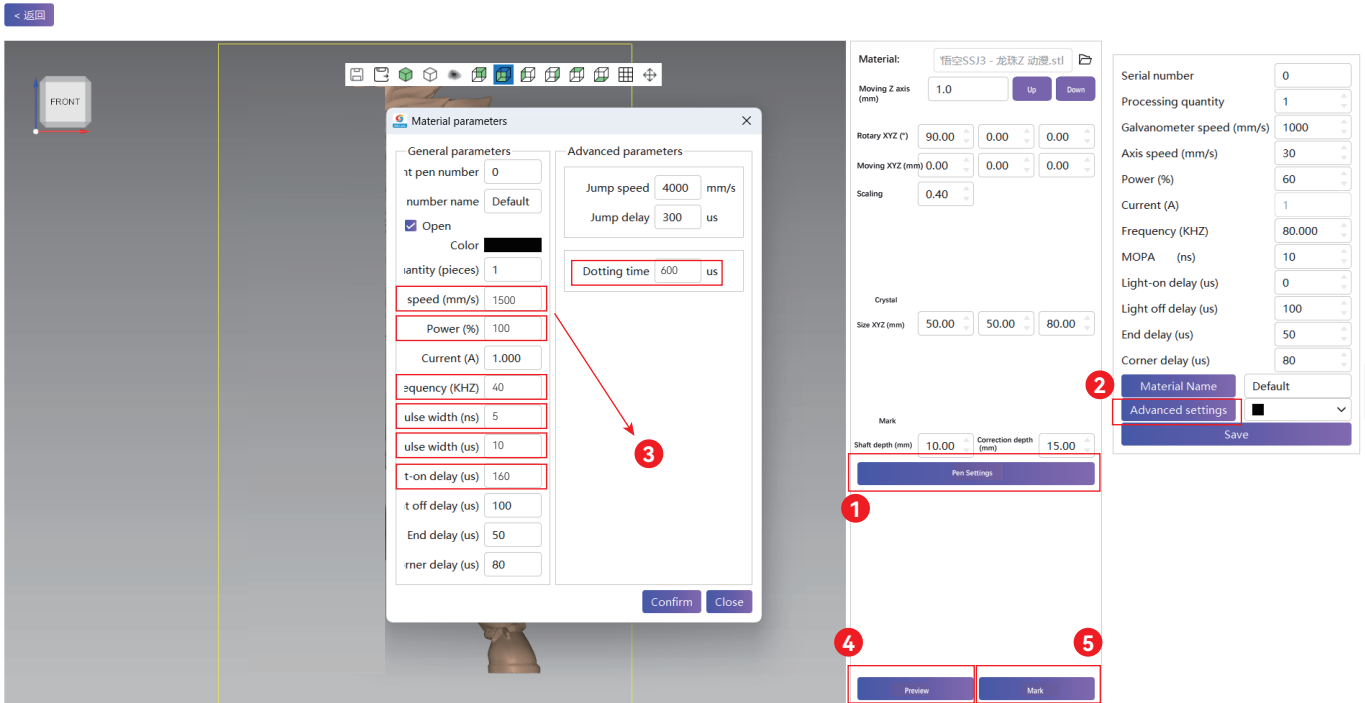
< 返回

FRONT

Material parameters

General parameters

nt pen number 0

number name Default

Open

Color

antity (pieces) 1

speed (mm/s) 1500

Power (%) 100

Current (A) 1.000

equency (KHZ) 40

ulse width (ns) 5

ulse width (us) 10

t-on delay (us) 160

t off delay (us) 100

End delay (us) 50

rner delay (us) 80

Advanced parameters

Jump speed 4000 mm/s

Jump delay 300 us

Dotting time 600 us

Confirm Close

3

Material: 悟空SSJ3 - 龙珠Z 动漫.stl

Moving Z axis (mm) 1.0 Up Down

Rotary XYZ (°) 90.00 0.00 0.00

Moving XYZ (mm) 0.00 0.00 0.00

Scaling 0.40

Crystal

Size XYZ (mm) 50.00 50.00 80.00

Mark

Shaft depth (mm) 10.00 Correction depth (mm) 15.00

Pen Settings

1

4 5

Preview Mark

Serial number 0

Processing quantity 1

Galvanometer speed (mm/s) 1000

Axis speed (mm/s) 30

Power (%) 60

Current (A) 1

Frequency (KHZ) 80.000

MOPA (ns) 10

Light-on delay (us) 0

Light off delay (us) 100

End delay (us) 50

Corner delay (us) 80

2

Material Name Default

Advanced settings

Save